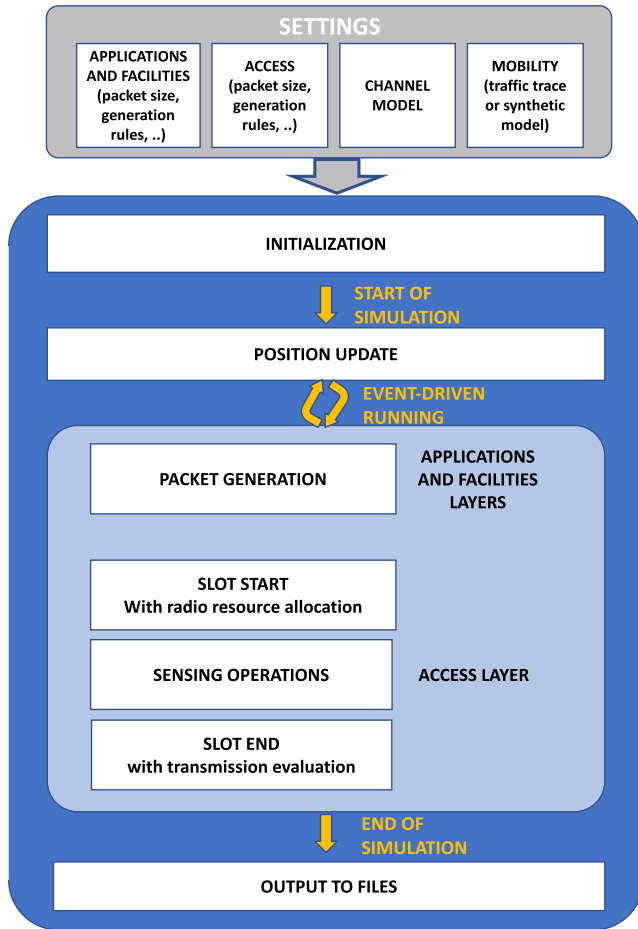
SETTINGS

APPLICATIONS AND FACILITIES (packet size, generation rules, ..)

ACCESS (packet size, generation rules, ..)

CHANNEL MODEL

MOBILITY (traffic trace or synthetic model)

INITIALIZATION

START OF SIMULATION

POSITION UPDATE

EVENT-DRIVEN RUNNING

PACKET GENERATION

APPLICATIONS AND FACILITIES LAYERS

SLOT START
With radio resource allocation

SENSING OPERATIONS

ACCESS LAYER

SLOT END
with transmission evaluation

END OF SIMULATION

OUTPUT TO FILES